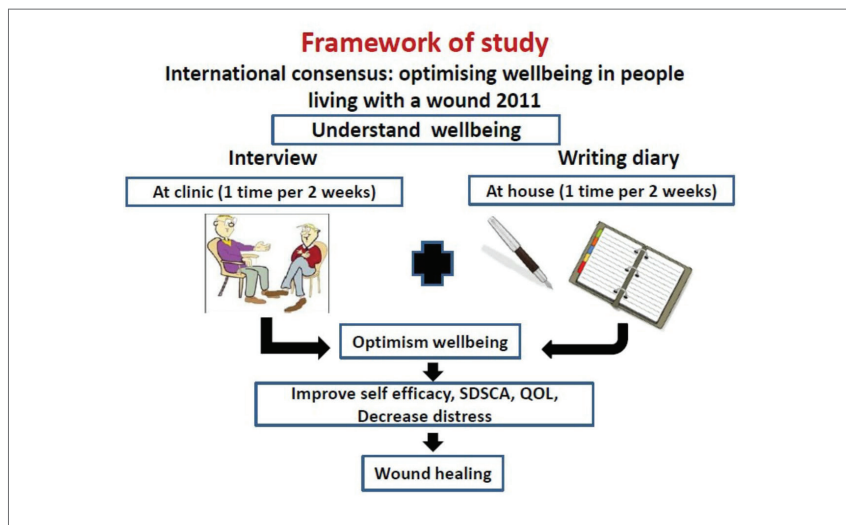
Framework of study

International consensus: optimising wellbeing in people living with a wound 2011

Understand wellbeing

Interview

Writing diary

At clinic (1 time per 2 weeks)

At house (1 time per 2 weeks)

Optimism wellbeing

Improve self efficacy, SDSCA, QOL, Decrease distress

Wound healing